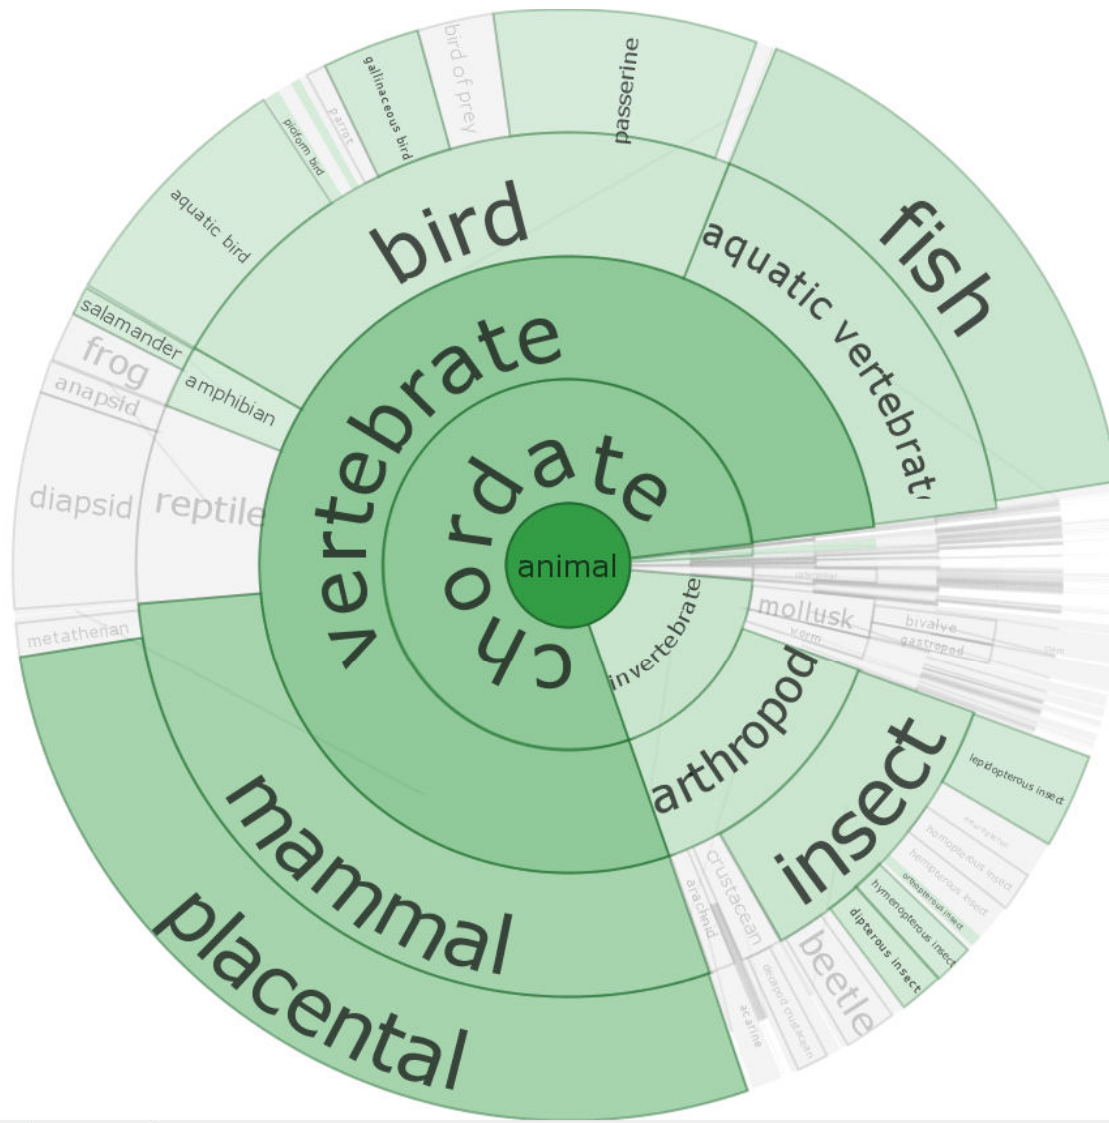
animal
chordate
vertebrate
invertebrate
bird
fish
aquatic vertebrate
mammal
placental
metatherian
reptile
diapsid
anapsid
frog
salamander
amphibian
aquatic bird
piciform bird
parrot
gallinaceous bird
bird of prey
passerine
arthropod
insect
mollusk
bivalve
gastropod
worm
lepidopterous insect
homopterous insect
hemipterous insect
orthopterous insect
hymenopterous insect
dipterous insect
beetle
crustacean
decapod crustacean
arachnid
acarine